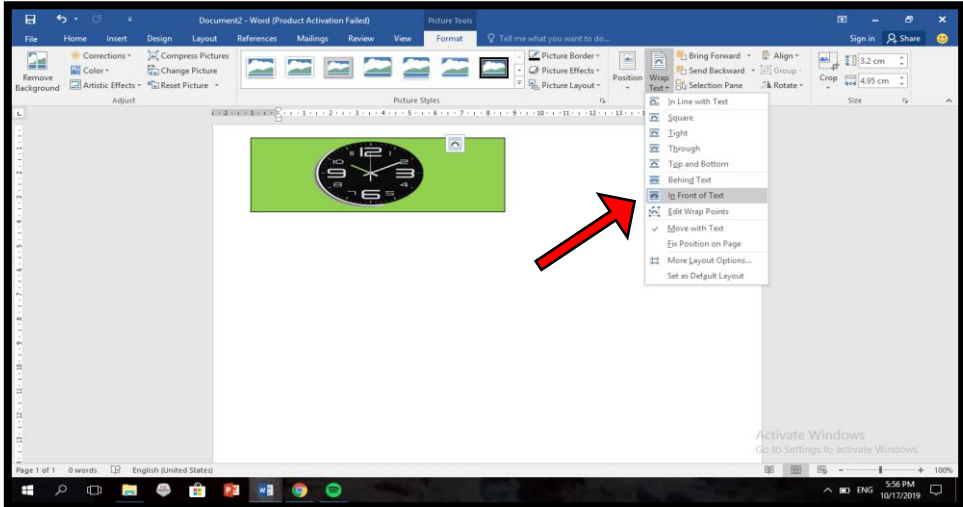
Document2 - Word (Product Activation Failed)

Picture Tools

File Home Insert Design Layout References Mailings Review View Format

Tell me what you want to do...

Sign in Share

Remove Background

Corrections
Color
Artistic Effects

Compress Pictures
Change Picture
Reset Picture

Adjust

Picture Styles

Picture Border
Picture Effects
Picture Layout

Position

Wrap Text

Bring Forward
Send Backward
Selection Pane

Align
Group
Rotate

Crop

3.2 cm
4.95 cm

Size

In Line with Text
Square
Tight
Through
Top and Bottom
Behind Text
In Front of Text
Edit Wrap Points
Move with Text
Fix Position on Page
More Layout Options...
Set as Default Layout

12 3 6 9 10 8 7 5

Activate Windows
Go to Settings to activate Windows.

Page 1 of 1 0 words English (United States)

100%

ENG 5:56 PM 10/17/2019